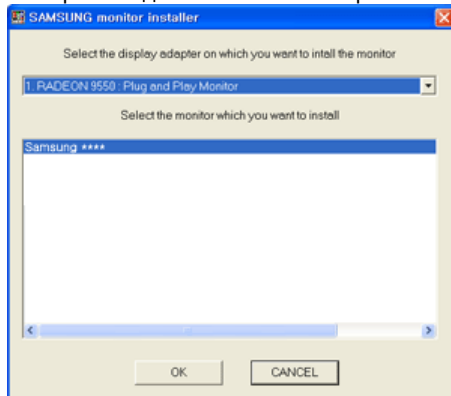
SAMSUNG monitor installer

Select the display adapter on which you want to intall the monitor

1. RADEON 9550 : Plug and Play Monitor

Select the monitor which you want to install

Samsung ****

OK

CANCEL